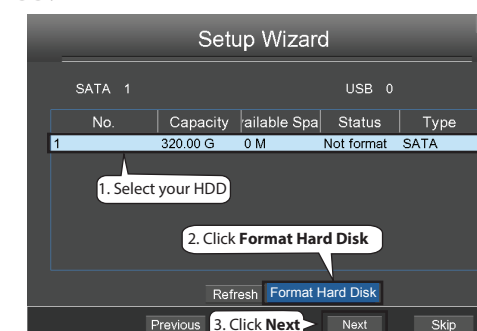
Setup Wizard

SATA 1

USB 0

| No. | Capacity | railable Spa | Status | Type |
|---|---|---|---|---|
| 1 | 320.00 G | 0 M | Not format | SATA |

1. Select your HDD

2. Click **Format Hard Disk**

Refresh

Format Hard Disk

Previous

3. Click **Next**

Next

Skip